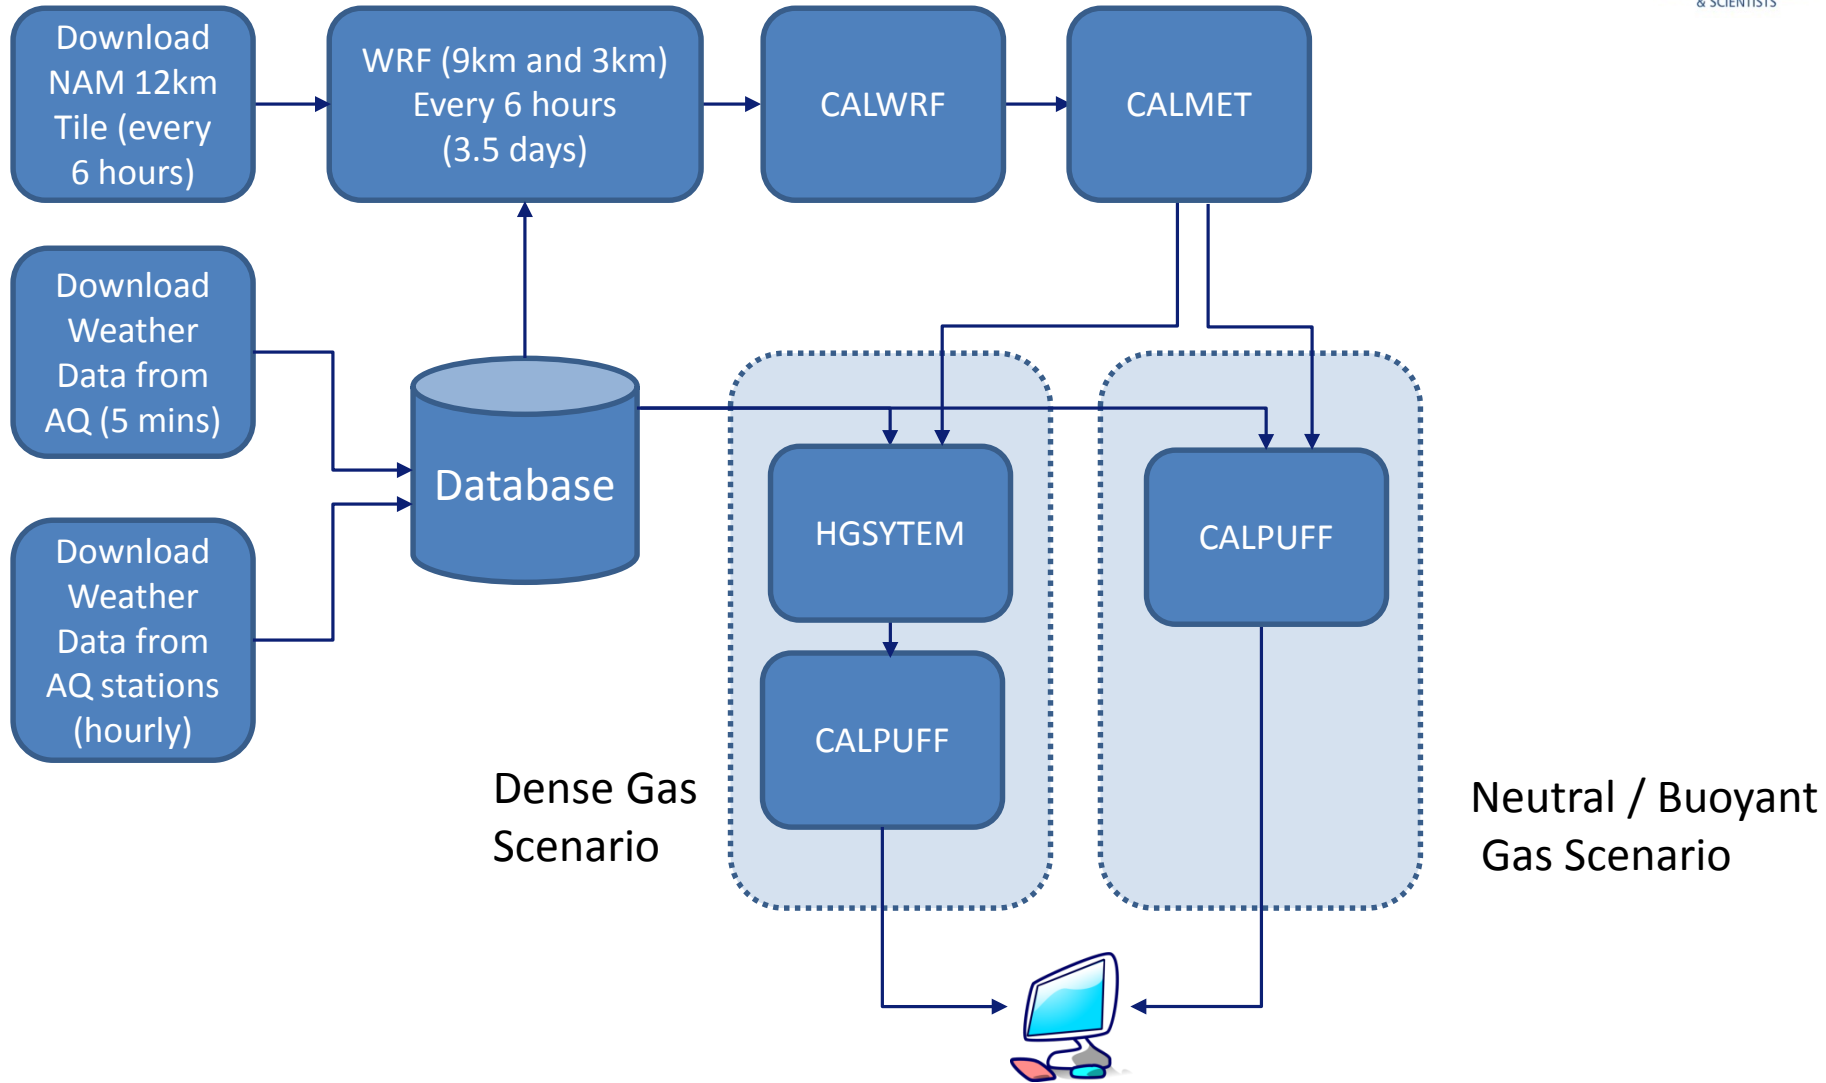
& SCIENTISTS

Download NAM 12km Tile (every 6 hours)

WRF (9km and 3km) Every 6 hours (3.5 days)

CALWRF

CALMET

Download Weather Data from AQ (5 mins)

Database

Download Weather Data from AQ stations (hourly)

HGSYTEM

CALPUFF

CALPUFF

Dense Gas Scenario

Neutral / Buoyant Gas Scenario